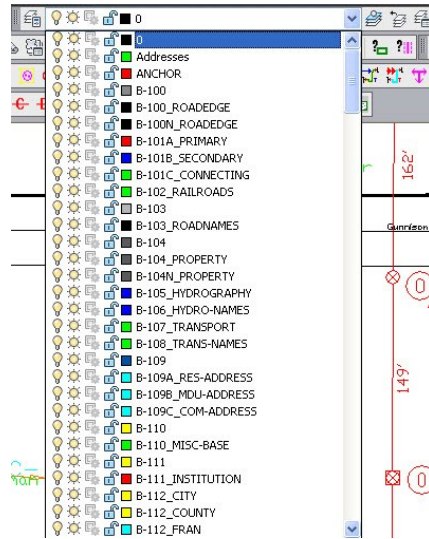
0
0
Addresses
ANCHOR
B-100
B-100_ROADEDGE
B-100N_ROADEDGE
B-101A_PRIMARY
B-101B_SECONDARY
B-101C_CONNECTING
B-102_RAILROADS
B-103
B-103_ROADNAMES
B-104
B-104_PROPERTY
B-104N_PROPERTY
B-105_HYDROGRAPHY
B-106_HYDRO-NAMES
B-107_TRANSPORT
B-108_TRANS-NAMES
B-109
B-109A_RES-ADDRESS
B-109B_MDU-ADDRESS
B-109C_COM-ADDRESS
B-110
B-110_MISC-BASE
B-111
B-111_INSTITUTION
B-112_CITY
B-112_COUNTY
B-112_FRAN

162'
Gunnison
149'